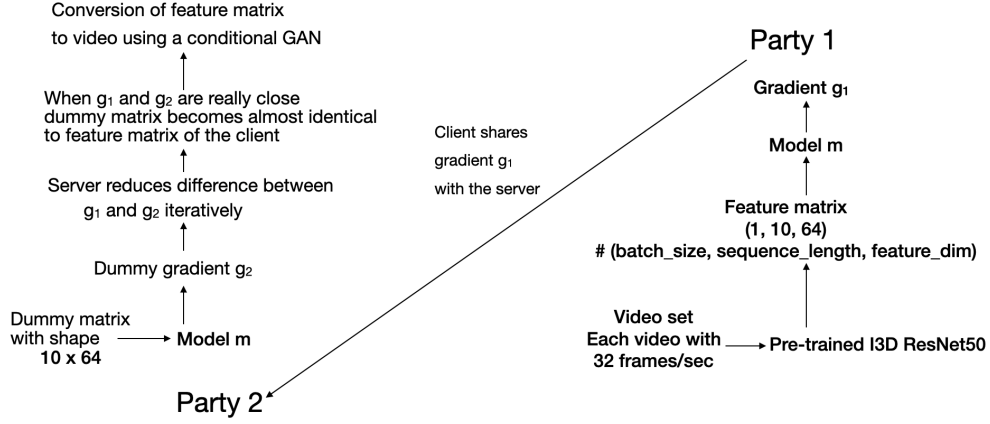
Conversion of feature matrix to video using a conditional GAN

When $g_1$ and $g_2$ are really close dummy matrix becomes almost identical to feature matrix of the client

Server reduces difference between $g_1$ and $g_2$ iteratively

Dummy gradient $g_2$

Dummy matrix with shape 10 x 64

Model m

Party 2

Client shares gradient $g_1$ with the server

Party 1

Gradient $g_1$

Model m

Feature matrix (1, 10, 64)
# (batch_size, sequence_length, feature_dim)

Video set
Each video with 32 frames/sec

Pre-trained I3D ResNet50